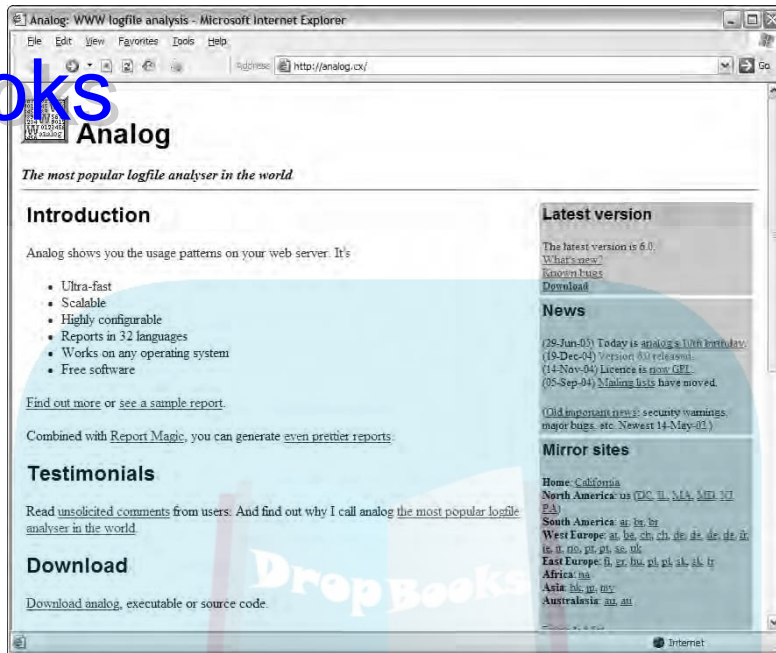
Analog: WWW logfile analysis - Microsoft Internet Explorer

File Edit View Favorites Tools Help

Address http://analog.cx/

Go

oks

Analog

The most popular logfile analyser in the world

Introduction

Analog shows you the usage patterns on your web server. It's

- Ultra-fast
- Scalable
- Highly configurable
- Reports in 32 languages
- Works on any operating system
- Free software

Find out more or see a sample report.

Combined with Report Magic, you can generate even prettier reports.

Testimonials

Read unsolicited comments from users. And find out why I call analog the most popular logfile analyser in the world.

Download

Download analog, executable or source code.

Latest version

The latest version is 6.0.
What's new?
Known bugs
Download

News

(29-Jun-05) Today is analog's 10th birthday.
(19-Dec-04) Version 6.0 released.
(14-Nov-04) Licence is now GPL.
(05-Sep-04) Mailing lists have moved.

(Old important news: security warnings, major bugs, etc. Newest 14-May-03.)

Mirror sites

Home: California
North America: us (DC, IL, MA, MD, NJ, PA)
South America: ar, br, br
West Europe: at, be, ch, ch, de, de, de, de, fr, ie, it, no, pt, pt, se, uk
East Europe: fi, gr, hu, pl, pl, sk, sk, tr
Africa: na
Asia: hk, in, my
Australasia: au, au

DropBooks

Internet